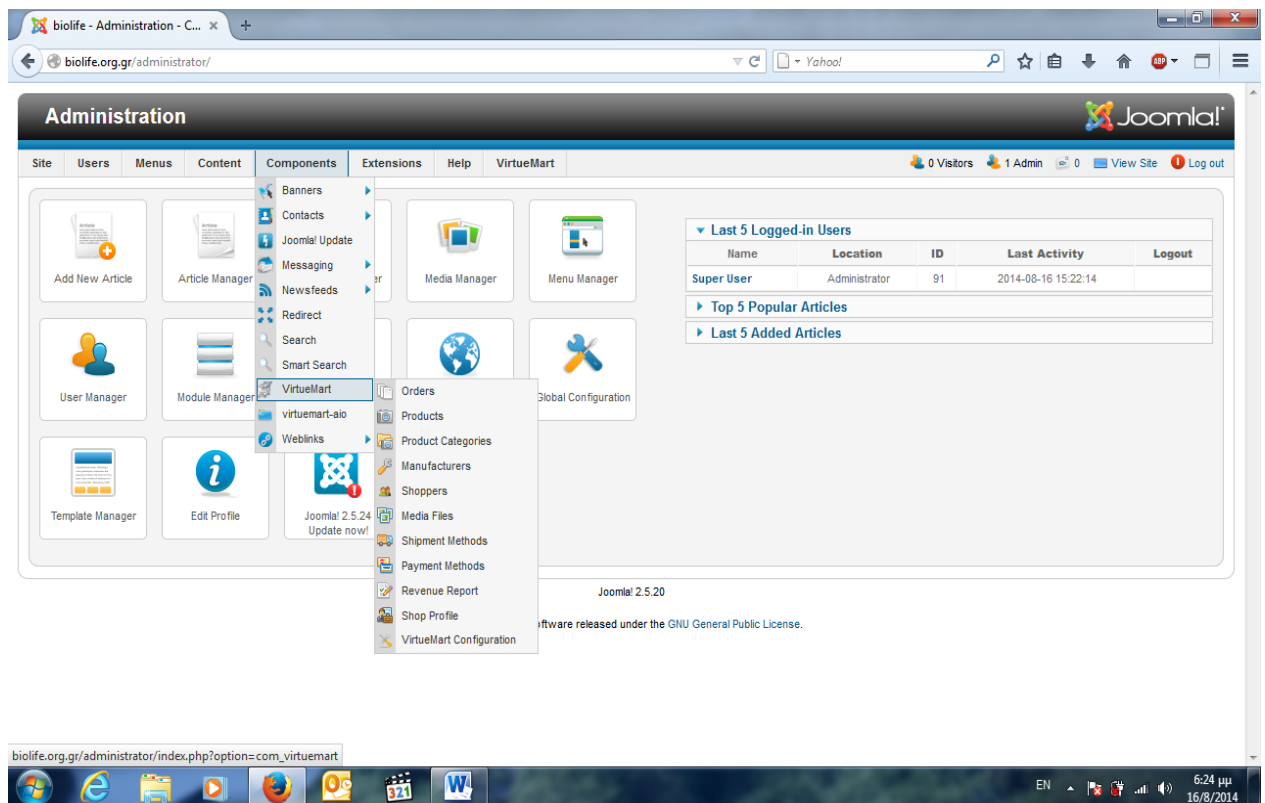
biolife - Administration - C... ×

biolife.org.gr/administrator/

Yahoo!

Administration

Joomla!

Site Users Menus Content Components Extensions Help VirtueMart

0 Visitors 1 Admin 0 View Site Log out

Add New Article

Article Manager

Media Manager

Menu Manager

User Manager

Module Manager

Global Configuration

Template Manager

Edit Profile

Joomla! 2.5.24 Update now!

Banners
Contacts
Joomla! Update
Messaging
Newsfeeds
Redirect
Search
Smart Search
VirtueMart
virtuemart-aio
Weblinks

Orders
Products
Product Categories
Manufacturers
Shoppers
Media Files
Shipment Methods
Payment Methods
Revenue Report
Shop Profile
VirtueMart Configuration

Last 5 Logged-in Users

| Name | Location | ID | Last Activity | Logout |
|---|---|---|---|---|
| Super User | Administrator | 91 | 2014-08-16 15:22:14 | |

Top 5 Popular Articles

Last 5 Added Articles

Joomla! 2.5.20

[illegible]ftware released under the GNU General Public License.

biolife.org.gr/administrator/index.php?option=com_virtuemart

EN 6:24 μμ 16/8/2014